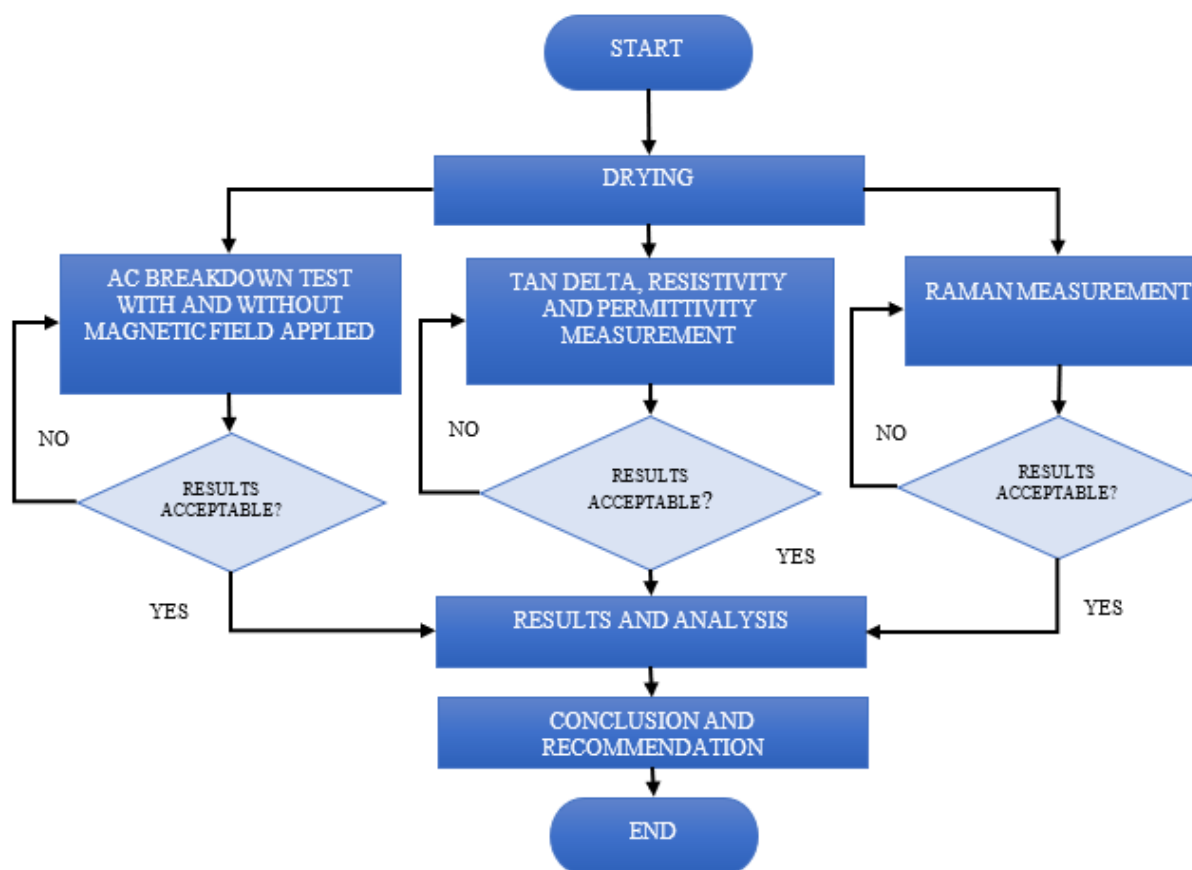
START

DRYING

AC BREAKDOWN TEST WITH AND WITHOUT MAGNETIC FIELD APPLIED

TAN DELTA, RESISTIVITY AND PERMITTIVITY MEASUREMENT

RAMAN MEASUREMENT

NO

RESULTS ACCEPTABLE?

NO

RESULTS ACCEPTABLE?

NO

RESULTS ACCEPTABLE?

YES

YES

YES

RESULTS AND ANALYSIS

CONCLUSION AND RECOMMENDATION

END